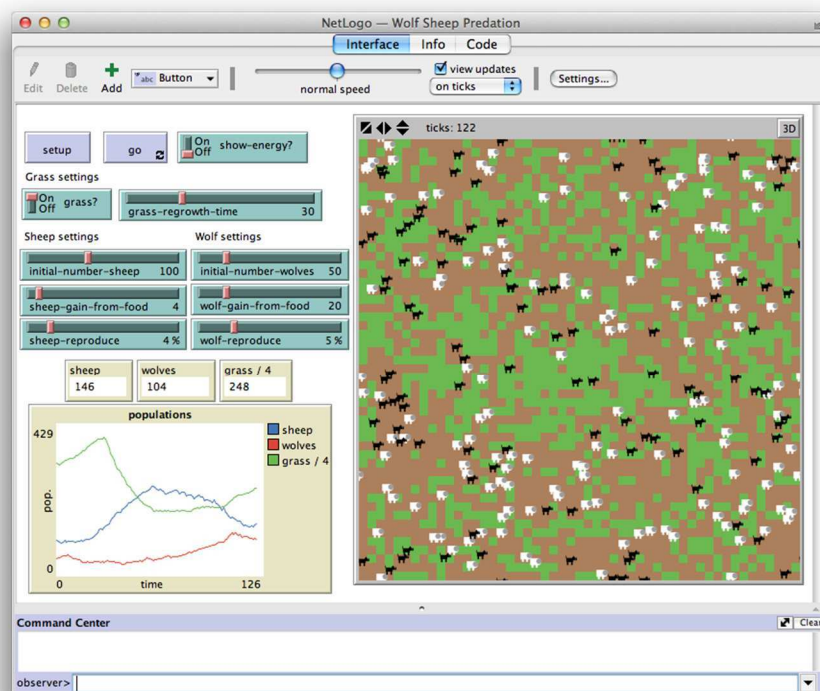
NetLogo — Wolf Sheep Predation

Interface Info Code

Edit Delete Add Button

normal speed

view updates
on ticks

Settings...

setup go On Off show-energy?

ticks: 122

3D

Grass settings

On Off grass? grass-regrowth-time 30

Sheep settings

Wolf settings

initial-number-sheep 100

initial-number-wolves 50

sheep-gain-from-food 4

wolf-gain-from-food 20

sheep-reproduce 4 %

wolf-reproduce 5 %

| sheep | wolves | grass / 4 |
|---|---|---|
| 146 | 104 | 248 |

populations

429

pop.

0

0 time 126

sheep
wolves
grass / 4

Command Center

Clear

observer>